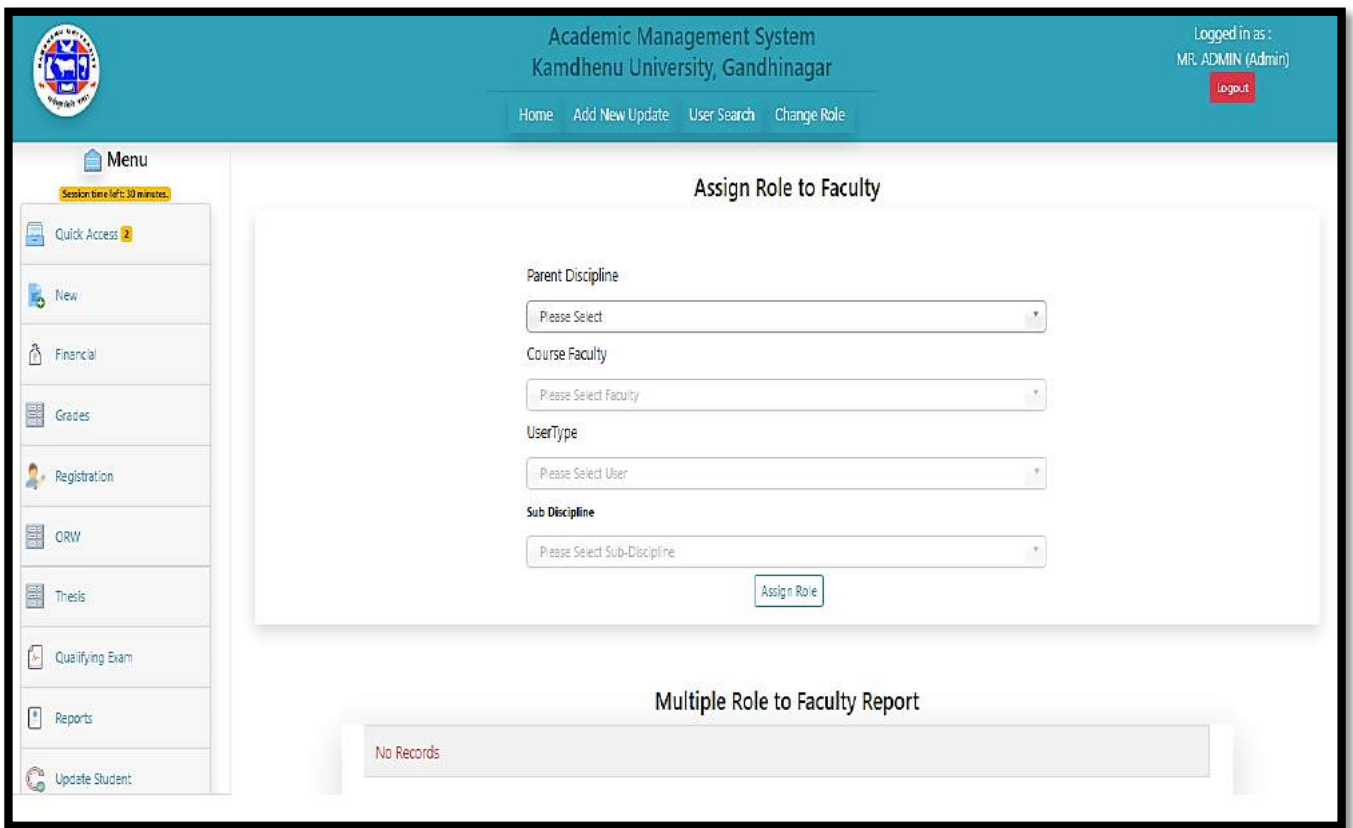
Academic Management System
Kamdhenu University, Gandhinagar

Home Add New Update User Search Change Role

Logged in as :
MR. ADMIN (Admin)
Logout

Menu
Session time left: 30 minutes.

Quick Access 2

New

Financial

Grades

Registration

ORW

Thesis

Qualifying Exam

Reports

Update Student

Assign Role to Faculty

Parent Discipline

Please Select

Course Faculty

Please Select Faculty

UserType

Please Select User

Sub Discipline

Please Select Sub-Discipline

Assign Role

Multiple Role to Faculty Report

No Records